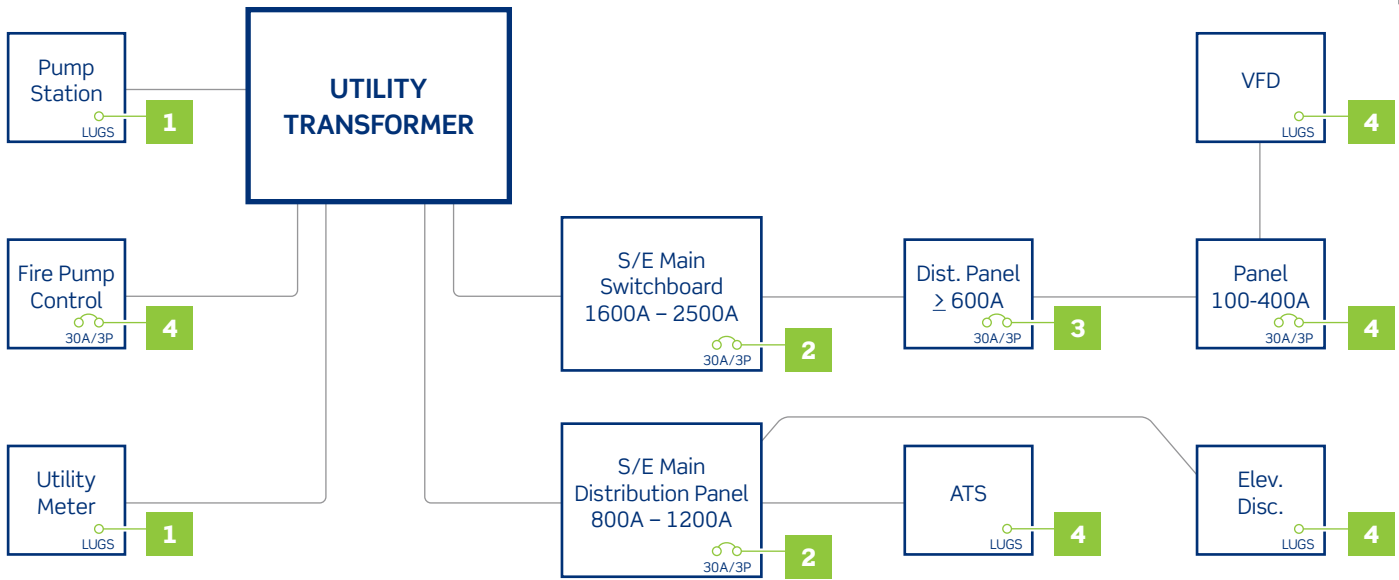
Pump Station
LUGS
1

UTILITY TRANSFORMER

VFD
LUGS
4

Fire Pump Control
30A/3P
4

S/E Main Switchboard 1600A – 2500A
30A/3P
2

Dist. Panel $\geq$ 600A
30A/3P
3

Panel 100-400A
30A/3P
4

Utility Meter
LUGS
1

S/E Main Distribution Panel 800A – 1200A
30A/3P
2

ATS
LUGS
4

Elev. Disc.
LUGS
4